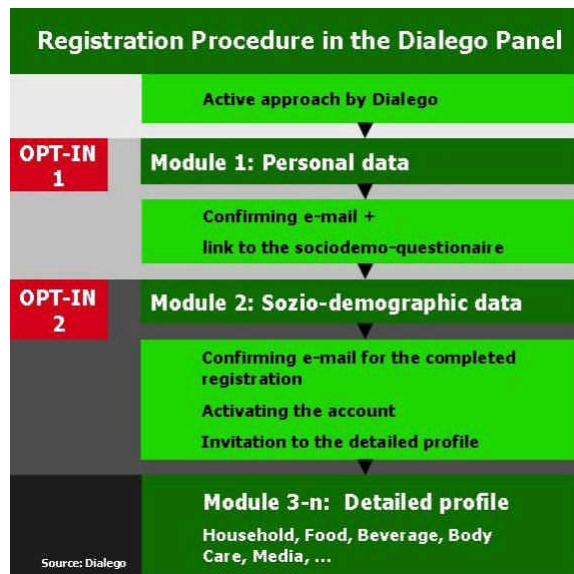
Registration Procedure in the Dialego Panel

Active approach by Dialego

OPT-IN 1

Module 1: Personal data

Confirming e-mail +
link to the sociodemo-questionaire

OPT-IN 2

Module 2: Sozio-demographic data

Confirming e-mail for the completed registration

Activating the account

Invitation to the detailed profile

Module 3-n: Detailed profile

Household, Food, Beverage, Body Care, Media, ...

Source: Dialego